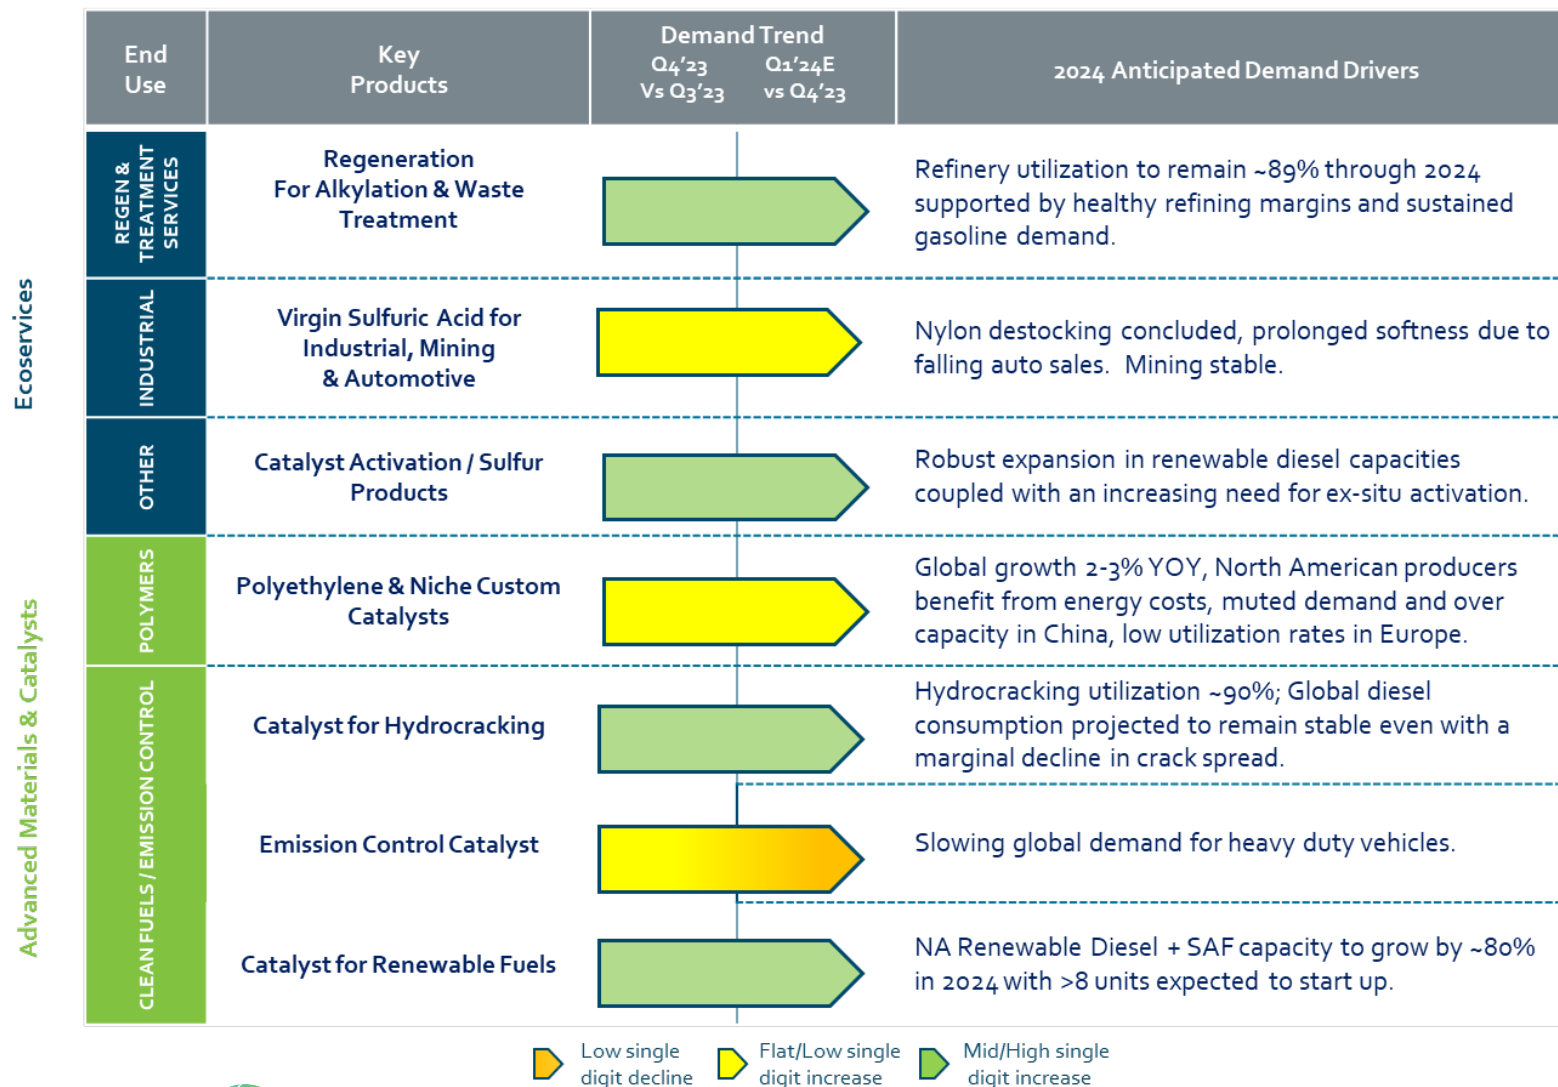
Ecoservices

Advanced Materials & Catalysts

| End Use | Key Products | Demand Trend Q4'23 Vs Q3'23 / Q1'24E vs Q4'23 | 2024 Anticipated Demand Drivers |
|---|---|---|---|
| REGEN & TREATMENT SERVICES | Regeneration For Alkylation & Waste Treatment | | Refinery utilization to remain ~89% through 2024 supported by healthy refining margins and sustained gasoline demand. |
| INDUSTRIAL | Virgin Sulfuric Acid for Industrial, Mining & Automotive | | Nylon destocking concluded, prolonged softness due to falling auto sales. Mining stable. |
| OTHER | Catalyst Activation / Sulfur Products | | Robust expansion in renewable diesel capacities coupled with an increasing need for ex-situ activation. |
| POLYMERS | Polyethylene & Niche Custom Catalysts | | Global growth 2-3% YOY, North American producers benefit from energy costs, muted demand and over capacity in China, low utilization rates in Europe. |
| CLEAN FUELS / EMISSION CONTROL | Catalyst for Hydrocracking | | Hydrocracking utilization ~90%; Global diesel consumption projected to remain stable even with a marginal decline in crack spread. |
| | Emission Control Catalyst | | Slowing global demand for heavy duty vehicles. |
| | Catalyst for Renewable Fuels | | NA Renewable Diesel + SAF capacity to grow by ~80% in 2024 with >8 units expected to start up. |

Low single digit decline
Flat/Low single digit increase
Mid/High single digit increase